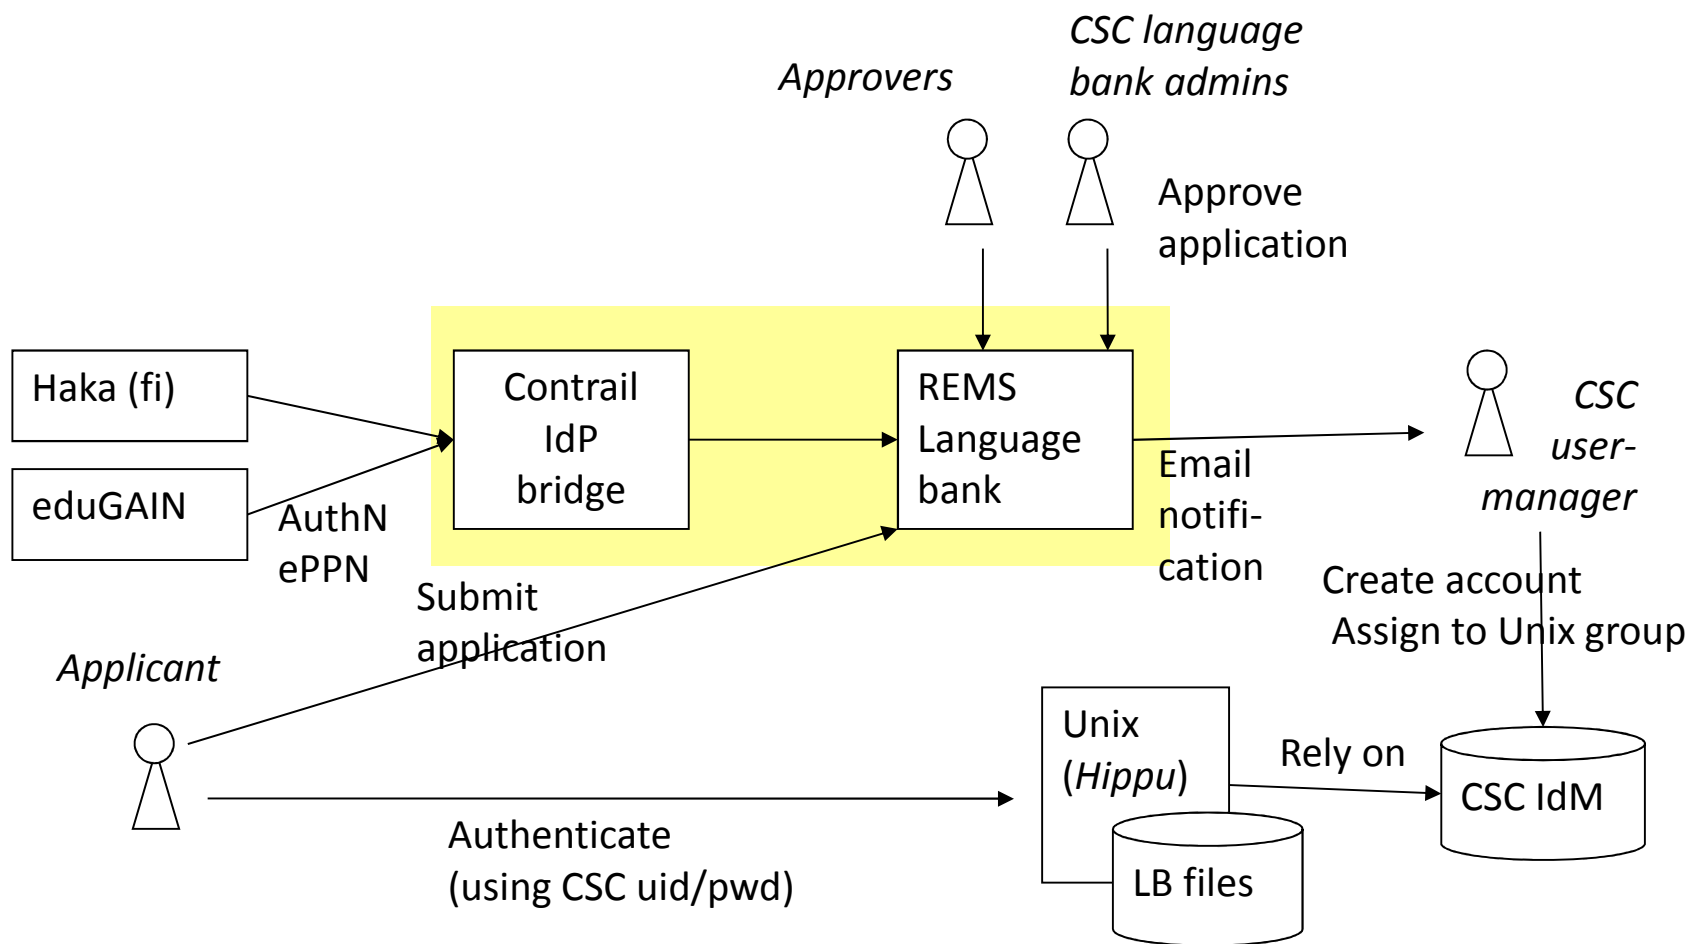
Approvers

CSC language bank admins

Approve application

Haka (fi)

eduGAIN

AuthN ePPN

Contrail IdP bridge

REMS Language bank

Email notification

CSC user-manager

Create account Assign to Unix group

Submit application

Applicant

Unix (*Hippu*)

LB files

Rely on

CSC IdM

Authenticate (using CSC uid/pwd)